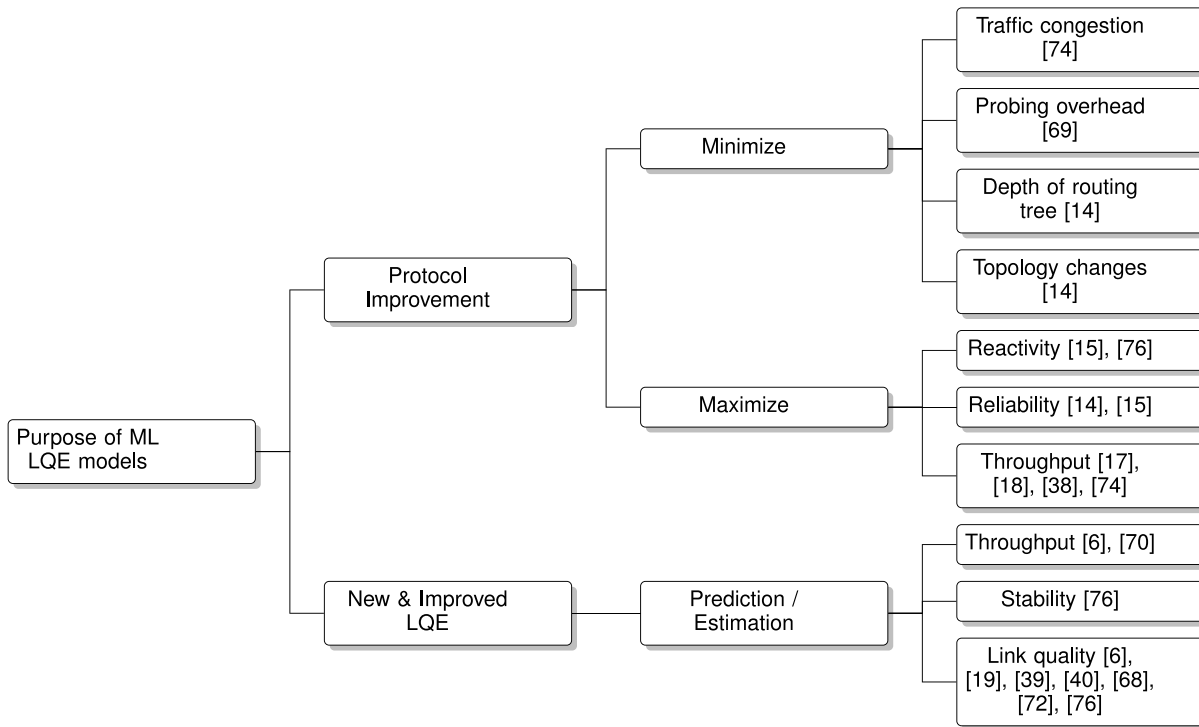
Purpose of ML LQE models

Protocol Improvement

Minimize

Traffic congestion [74]

Probing overhead [69]

Depth of routing tree [14]

Topology changes [14]

Maximize

Reactivity [15], [76]

Reliability [14], [15]

Throughput [17], [18], [38], [74]

New & Improved LQE

Prediction / Estimation

Throughput [6], [70]

Stability [76]

Link quality [6], [19], [39], [40], [68], [72], [76]